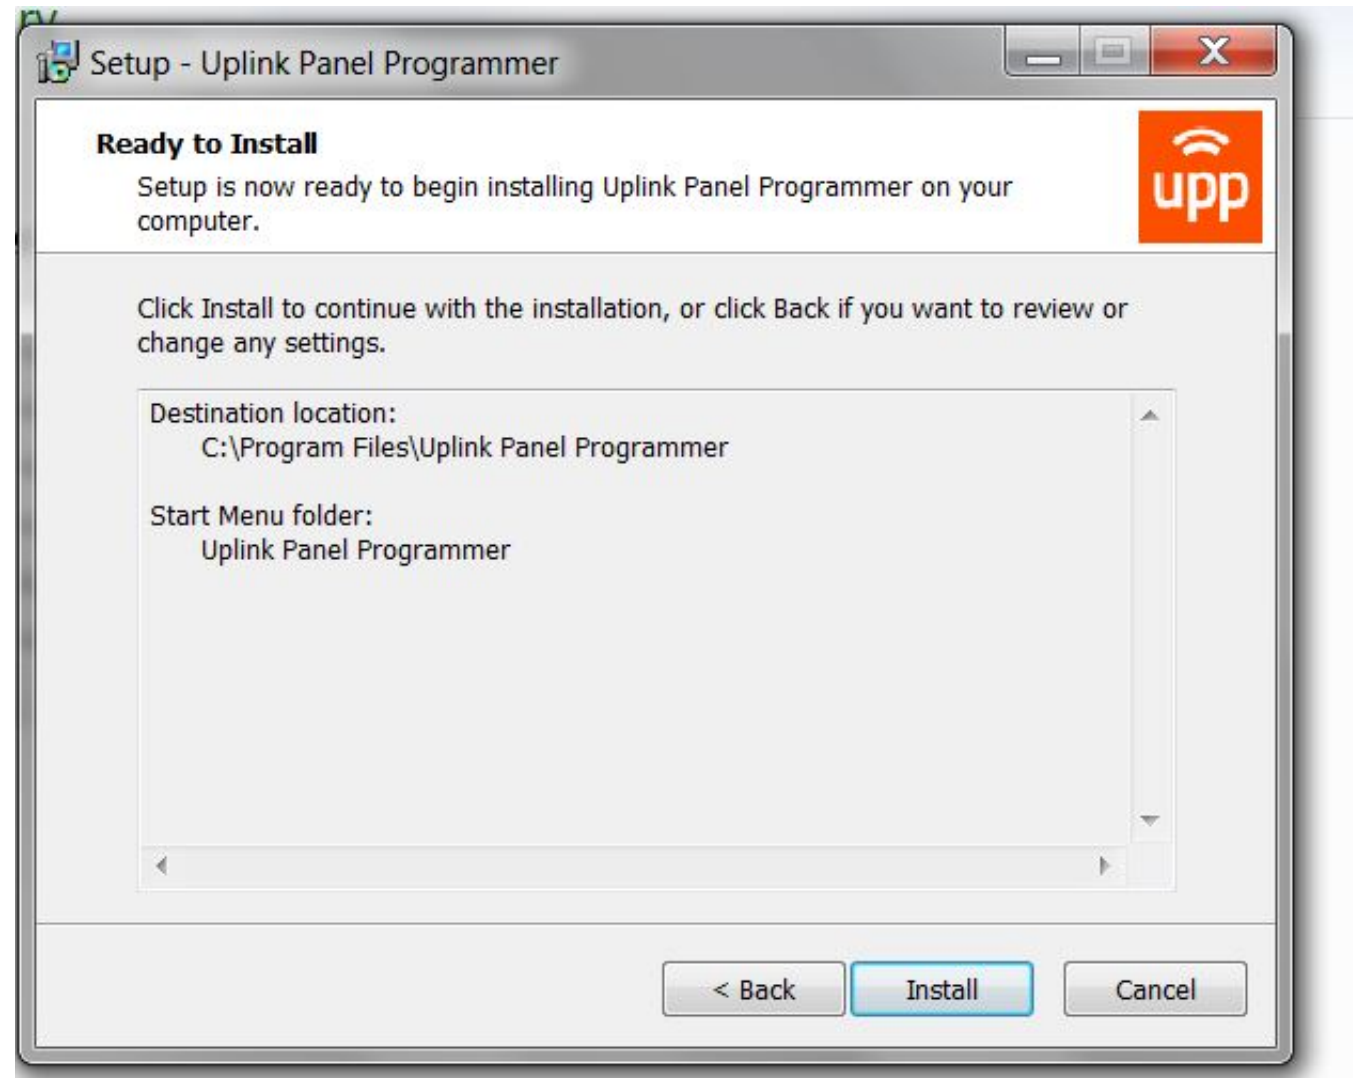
Setup - Uplink Panel Programmer

Ready to Install

Setup is now ready to begin installing Uplink Panel Programmer on your computer.

upp

Click Install to continue with the installation, or click Back if you want to review or change any settings.

Destination location:
C:\Program Files\Uplink Panel Programmer

Start Menu folder:
Uplink Panel Programmer

< Back

Install

Cancel